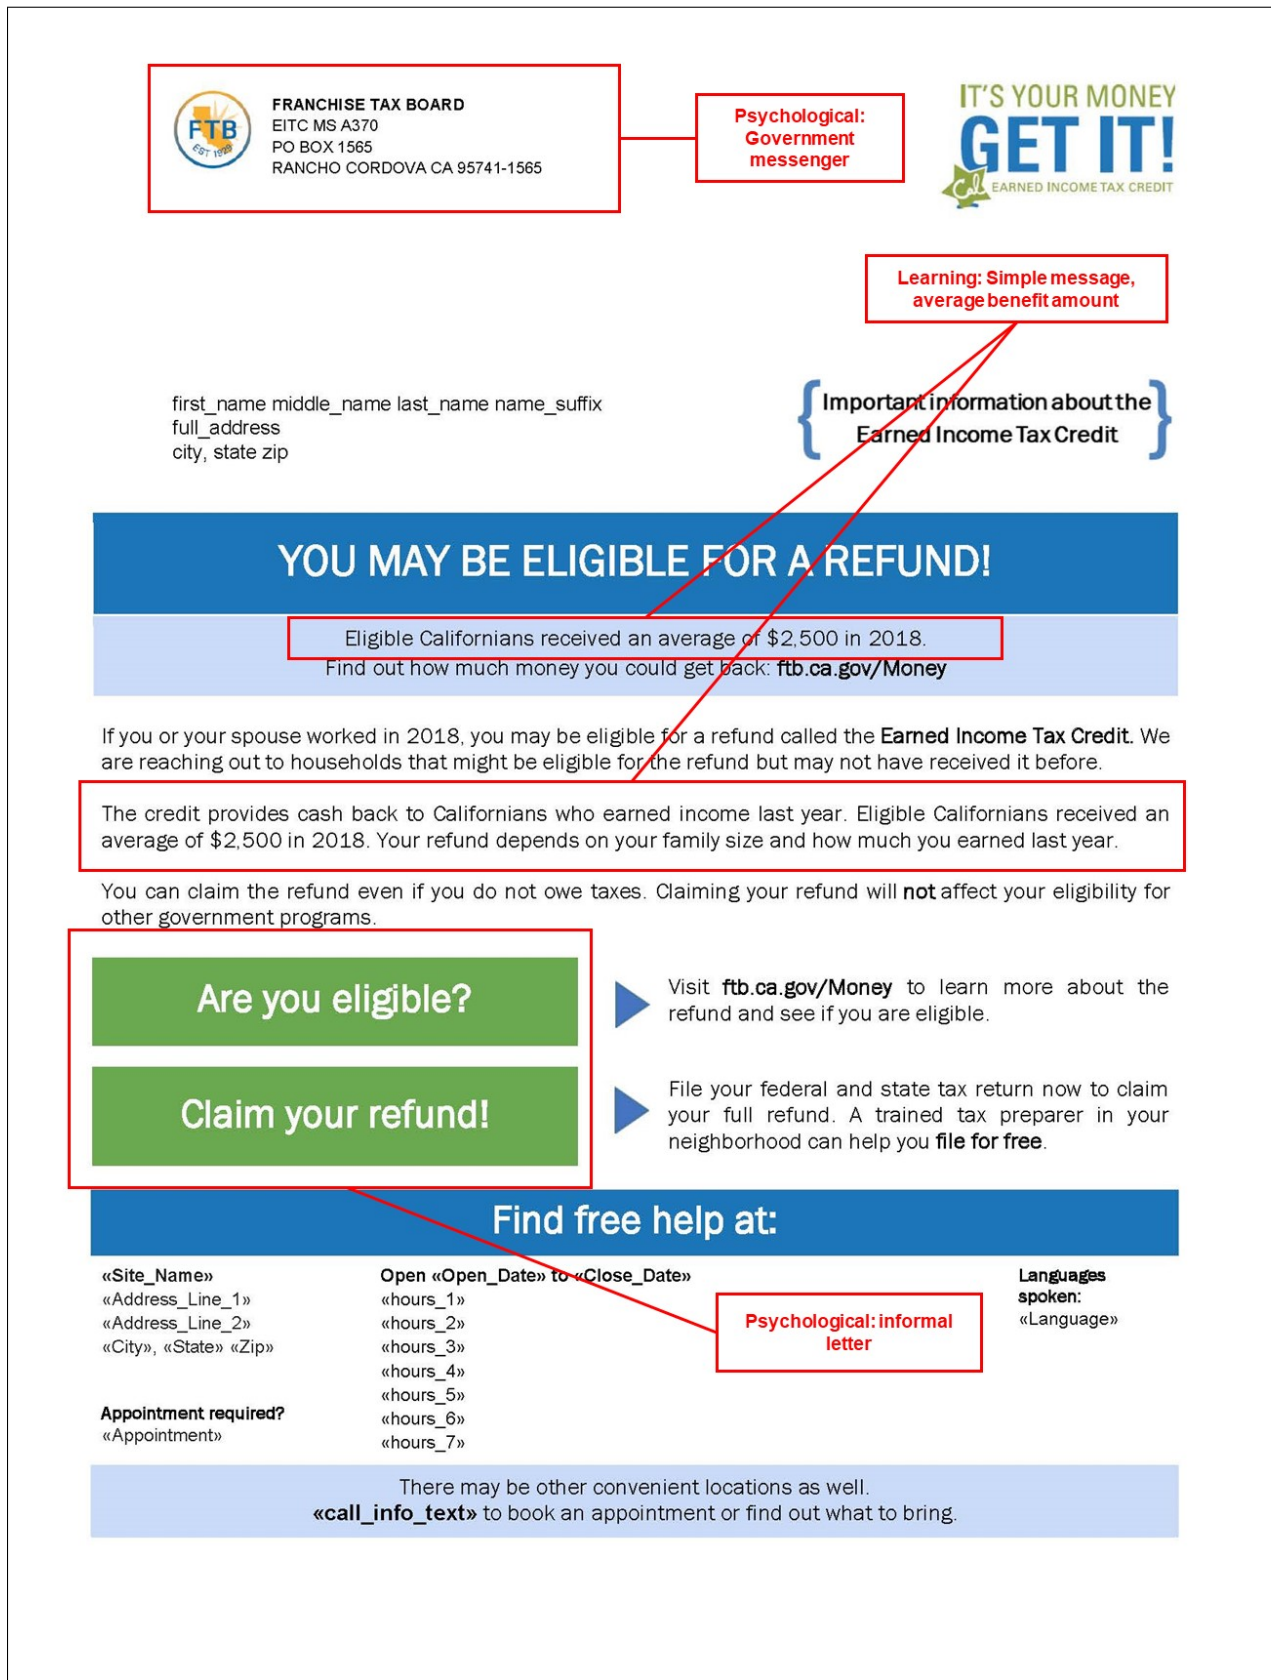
FTB EST 1929

FRANCHISE TAX BOARD
EITC MS A370
PO BOX 1565
RANCHO CORDOVA CA 95741-1565

Psychological: Government messenger

IT'S YOUR MONEY
GET IT!
Cal EARNED INCOME TAX CREDIT

Learning: Simple message, average benefit amount

first_name middle_name last_name name_suffix
full_address
city, state zip

Important information about the Earned Income Tax Credit

YOU MAY BE ELIGIBLE FOR A REFUND!

Eligible Californians received an average of $2,500 in 2018.
Find out how much money you could get back: ftb.ca.gov/Money

If you or your spouse worked in 2018, you may be eligible for a refund called the Earned Income Tax Credit. We are reaching out to households that might be eligible for the refund but may not have received it before.

The credit provides cash back to Californians who earned income last year. Eligible Californians received an average of $2,500 in 2018. Your refund depends on your family size and how much you earned last year.

You can claim the refund even if you do not owe taxes. Claiming your refund will not affect your eligibility for other government programs.

Are you eligible?

Visit ftb.ca.gov/Money to learn more about the refund and see if you are eligible.

Claim your refund!

File your federal and state tax return now to claim your full refund. A trained tax preparer in your neighborhood can help you file for free.

Find free help at:

«Site_Name»
«Address_Line_1»
«Address_Line_2»
«City», «State» «Zip»

Appointment required?
«Appointment»

Open «Open_Date» to «Close_Date»
«hours_1»
«hours_2»
«hours_3»
«hours_4»
«hours_5»
«hours_6»
«hours_7»

Psychological: informal letter

Languages spoken:
«Language»

There may be other convenient locations as well.
«call_info_text» to book an appointment or find out what to bring.